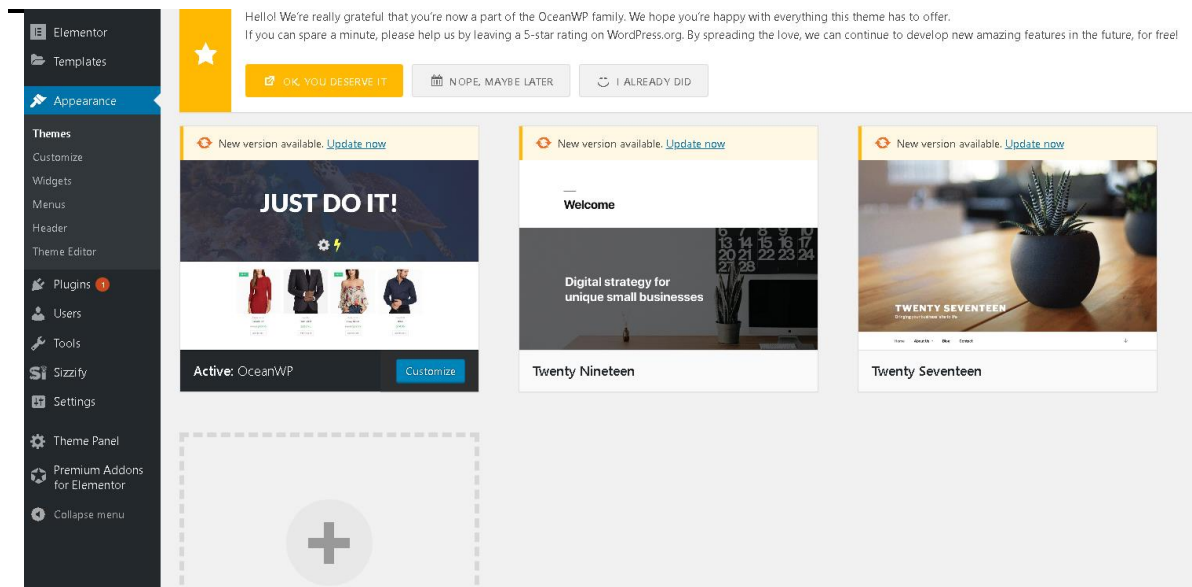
Elementor
Templates
Appearance
Themes
Customize
Widgets
Menus
Header
Theme Editor
Plugins 1
Users
Tools
Sizzify
Settings
Theme Panel
Premium Addons for Elementor
Collapse menu

Hello! We're really grateful that you're now a part of the OceanWP family. We hope you're happy with everything this theme has to offer.
If you can spare a minute, please help us by leaving a 5-star rating on WordPress.org. By spreading the love, we can continue to develop new amazing features in the future, for free!

OK, YOU DESERVE IT
NOPE, MAYBE LATER
I ALREADY DID

New version available. Update now
JUST DO IT!
Active: OceanWP
Customize

New version available. Update now
Welcome
Digital strategy for unique small businesses
13 14 15 16 17
20 21 22 23 24
Twenty Nineteen

New version available. Update now
TWENTY SEVENTEEN
Twenty Seventeen